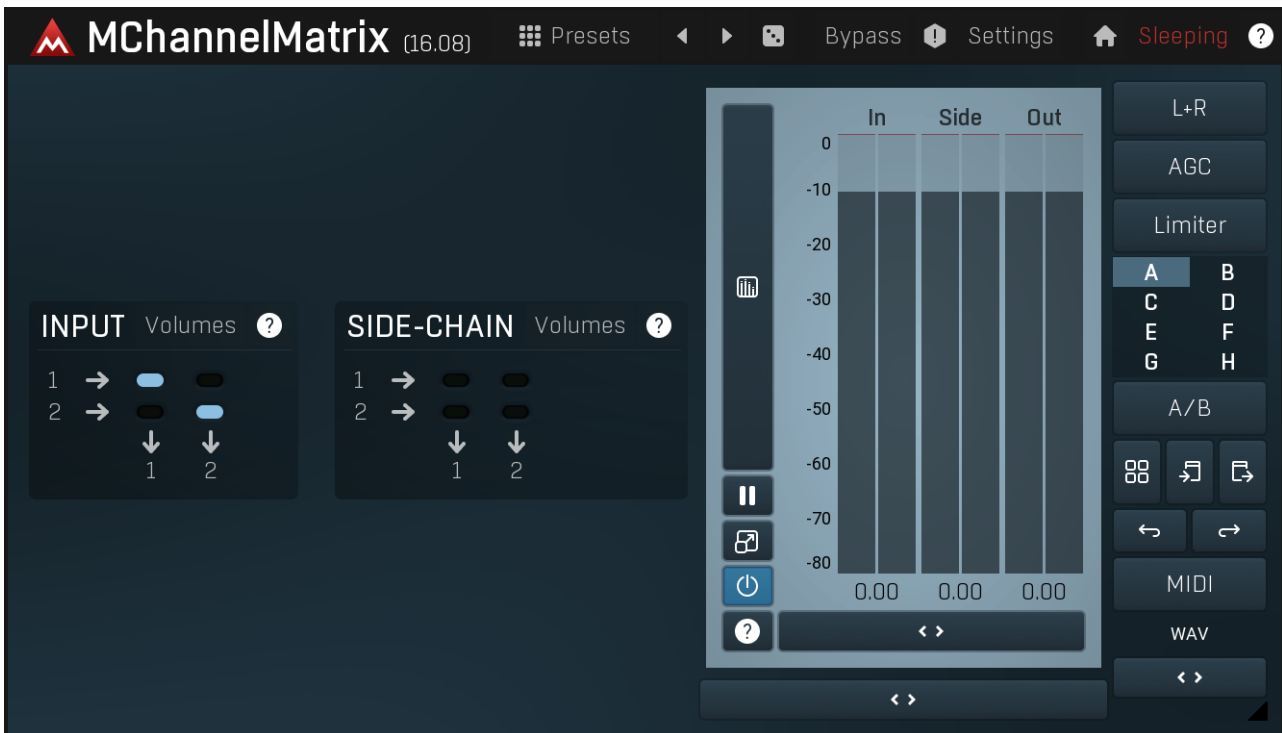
MChannelMatrix (16.08) Presets Bypass Settings Sleeping ?

INPUT Volumes ?
1 →
2 →
1 2

SIDE-CHAIN Volumes ?
1 →
2 →
1 2

In Side Out
0
-10
-20
-30
-40
-50
-60
-70
-80
0.00 0.00 0.00

?

< >

< >

L+R
AGC
Limiter

| A | B |
|---|---|
| C | D |
| E | F |
| G | H |

A/B

MIDI
WAV
< >